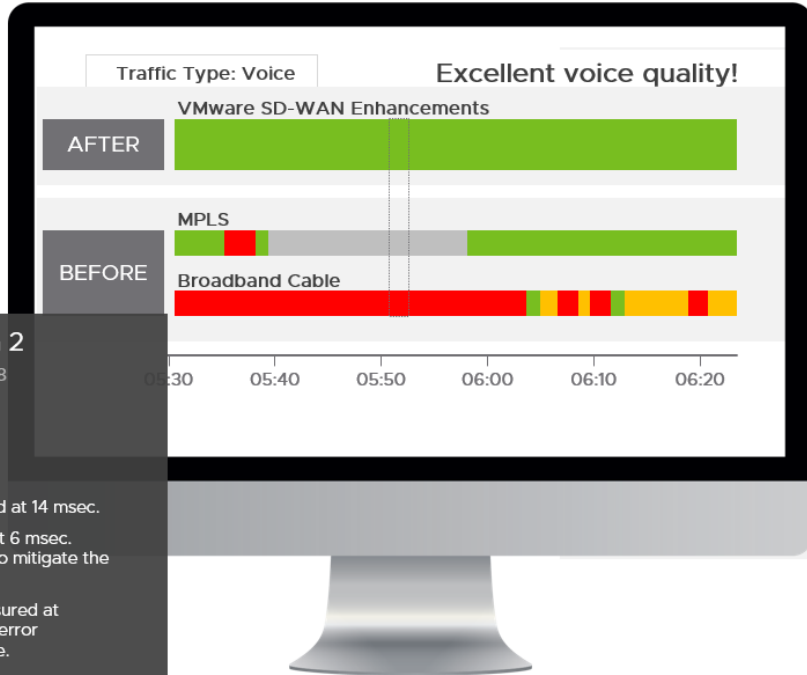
Traffic Type: Voice

Excellent voice quality!

VMware SD-WAN Enhancements

AFTER

MPLS

BEFORE

Broadband Cable

05:30 05:40 05:50 06:00 06:10 06:20

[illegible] 2

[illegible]3

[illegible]d at 14 msec.

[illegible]t 6 msec. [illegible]o mitigate the

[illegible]ured at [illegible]error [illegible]e.